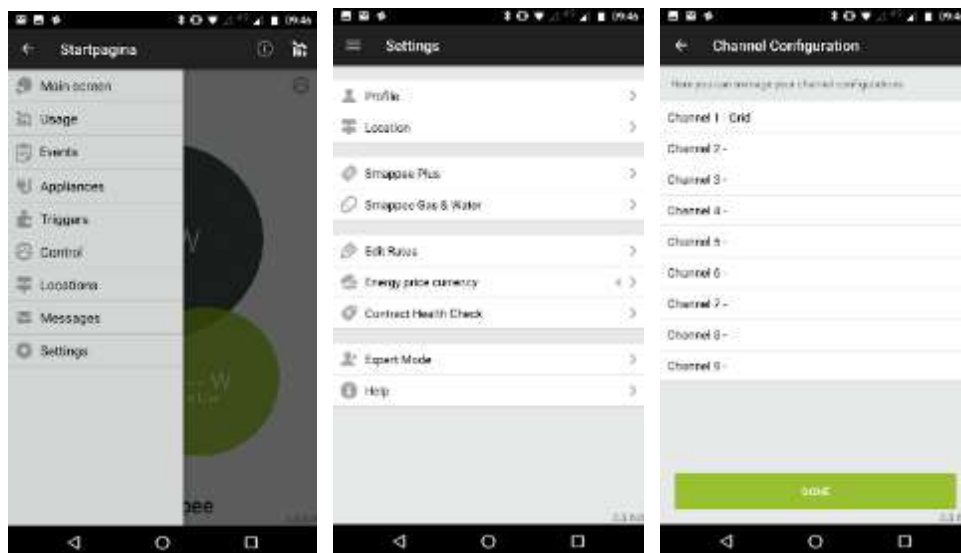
09:46

Startpagina

Main screen
Usage
Events
Appliances
Triggers
Control
Locations
Messages
Settings

W

W

pee

09:46

Settings

Profile
Location
Smappee Plus
Smappee Gas & Water
Edit Rates
Energy price currency
Connect Health Check
Expert Mode
Help

09:4

Channel Configuration

Here you can manage your channel configurations

Channel 1 : Grid
Channel 2 -
Channel 3 -
Channel 4 -
Channel 5 -
Channel 6 -
Channel 7 -
Channel 8 -
Channel 9 -

DONE